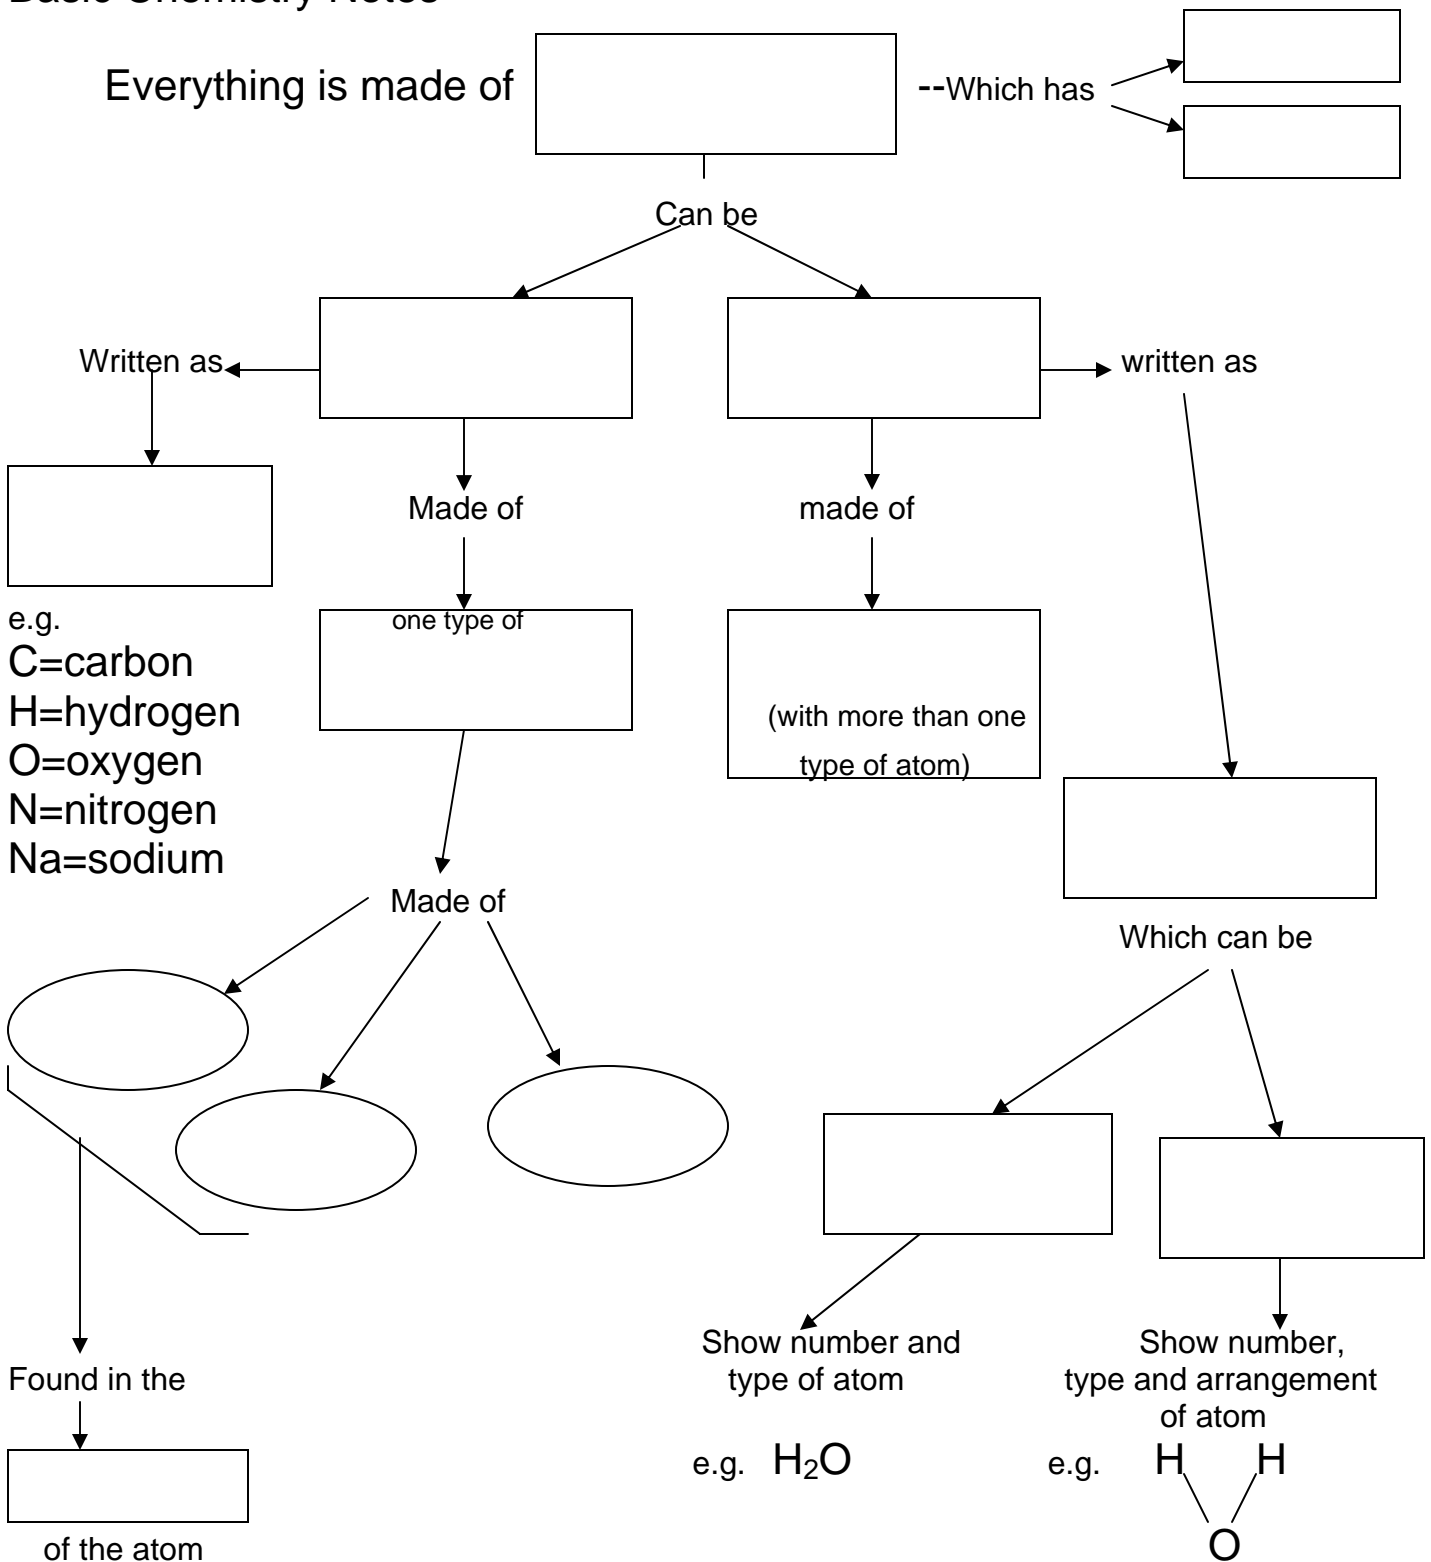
Basic Chemistry Notes

Everything is made of

--Which has

Can be

Written as

written as

Made of

made of

e.g.
C=carbon
H=hydrogen
O=oxygen
N=nitrogen
Na=sodium

one type of

(with more than one type of atom)

Made of

Which can be

Found in the

of the atom

Show number and type of atom

e.g. $H_2O$

Show number, type and arrangement of atom

e.g. H H O